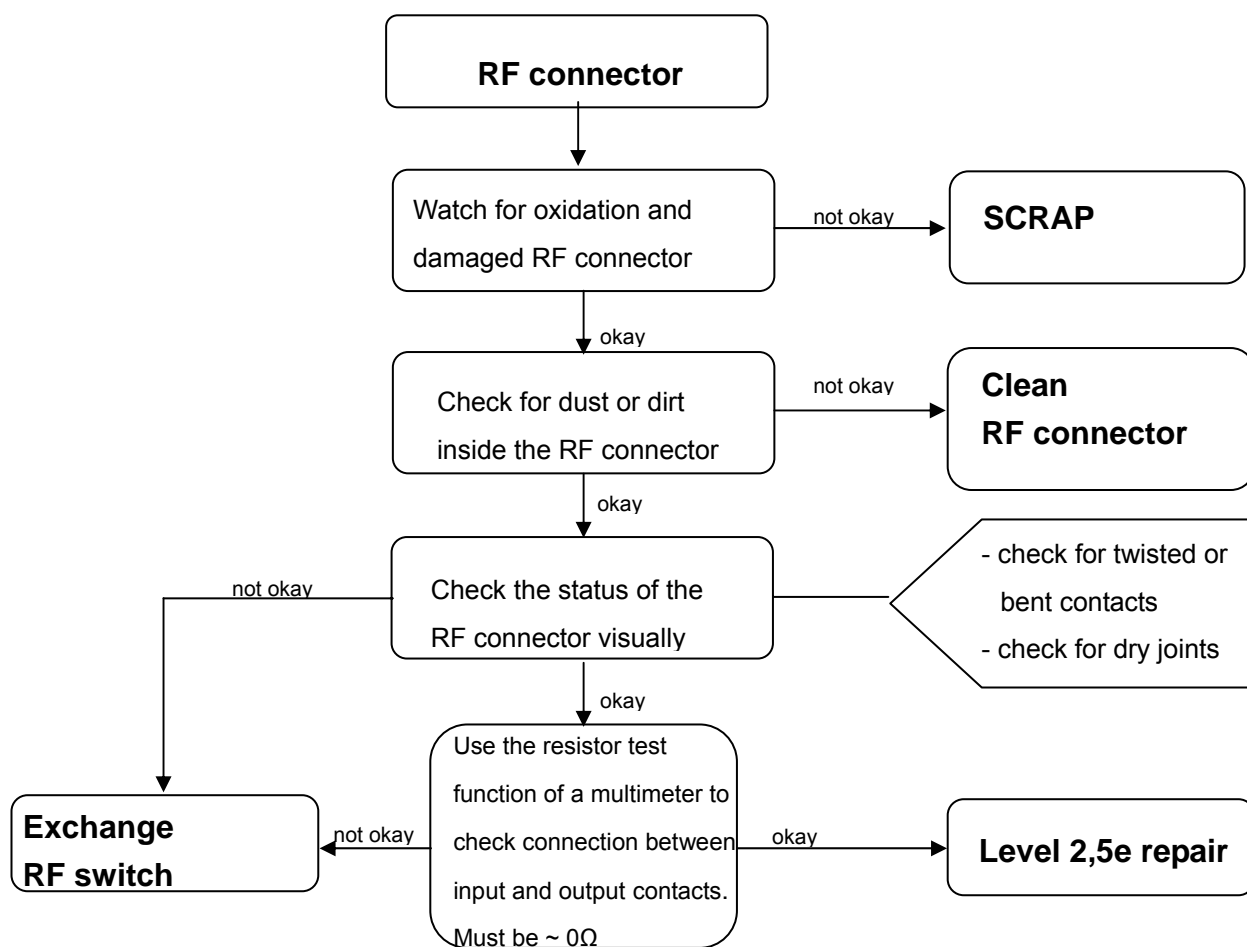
RF connector

Watch for oxidation and damaged RF connector

not okay

SCRAP

okay

Check for dust or dirt inside the RF connector

not okay

Clean RF connector

okay

not okay

Check the status of the RF connector visually

- check for twisted or bent contacts
- check for dry joints

okay

Exchange RF switch

not okay

Use the resistor test function of a multimeter to check connection between input and output contacts. Must be ~ 0Ω

okay

Level 2,5e repair